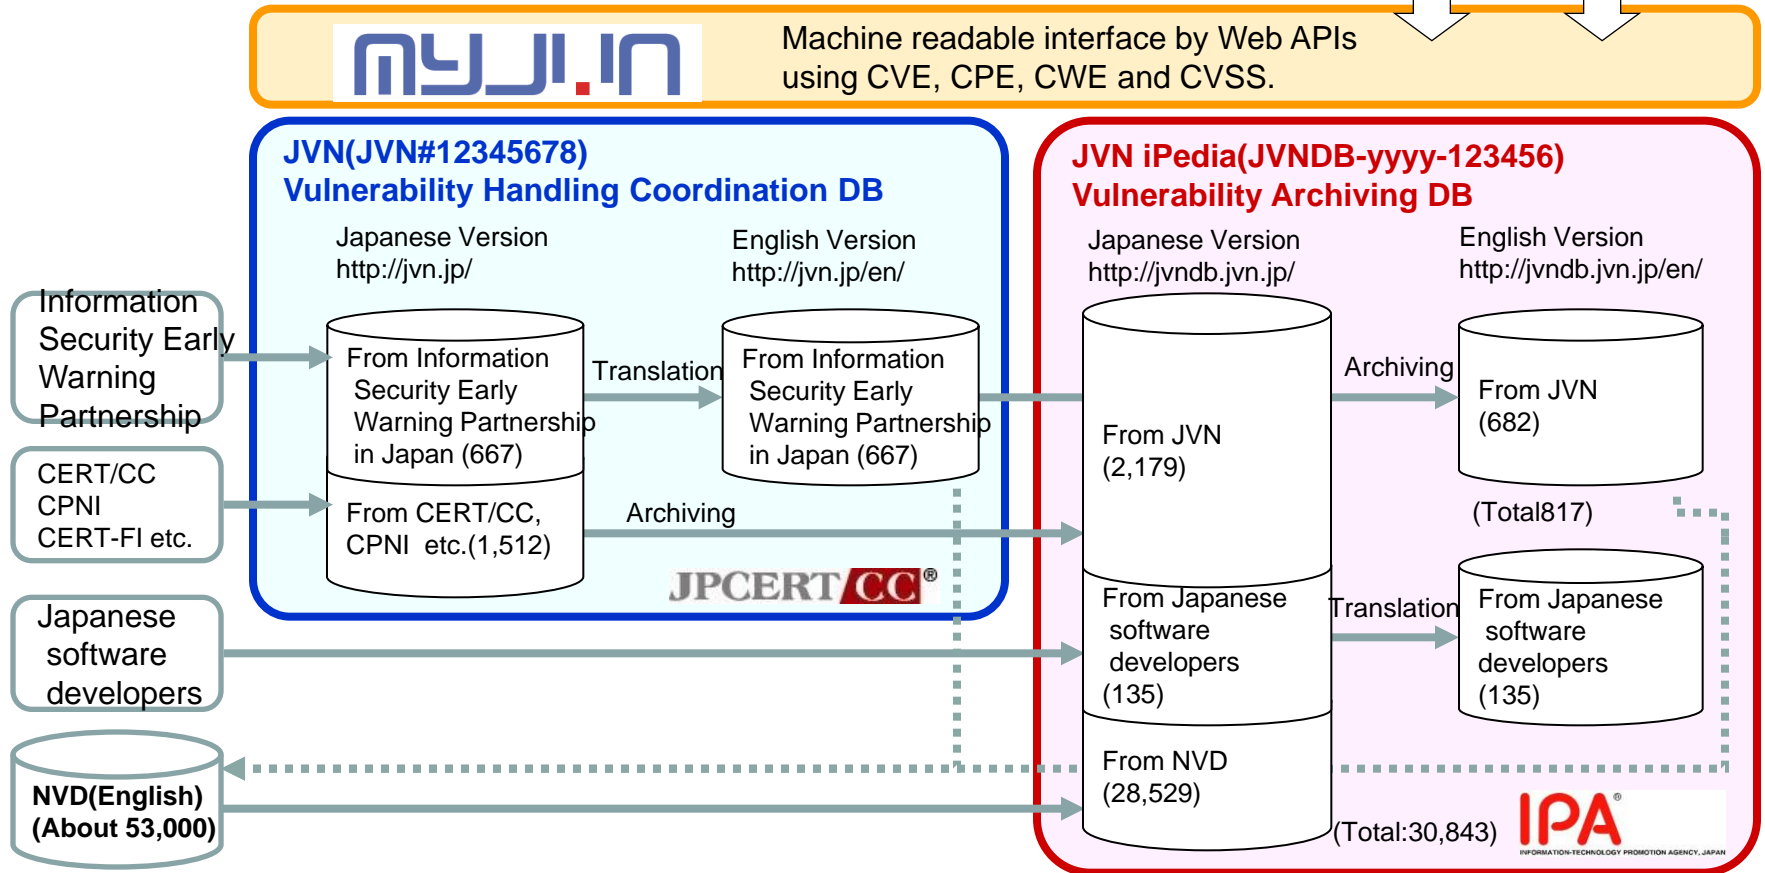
MyJVN

Machine readable interface by Web APIs using CVE, CPE, CWE and CVSS.

JVN(JVN#12345678)
Vulnerability Handling Coordination DB

Japanese Version
http://jvn.jp/

English Version
http://jvn.jp/en/

From Information Security Early Warning Partnership in Japan (667)

Translation

From Information Security Early Warning Partnership in Japan (667)

From CERT/CC, CPNI etc.(1,512)

Archiving

JPCERT CC®

JVN iPedia(JVNDB-yyyy-123456)
Vulnerability Archiving DB

Japanese Version
http://jvndb.jvn.jp/

English Version
http://jvndb.jvn.jp/en/

From JVN (2,179)

Archiving

From JVN (682)

(Total817)

From Japanese software developers (135)

Translation

From Japanese software developers (135)

From NVD (28,529)

(Total:30,843)

IPA®
INFORMATION-TECHNOLOGY PROMOTION AGENCY, JAPAN

Information Security Early Warning Partnership

CERT/CC
CPNI
CERT-FI etc.

Japanese software developers

NVD(English)
(About 53,000)